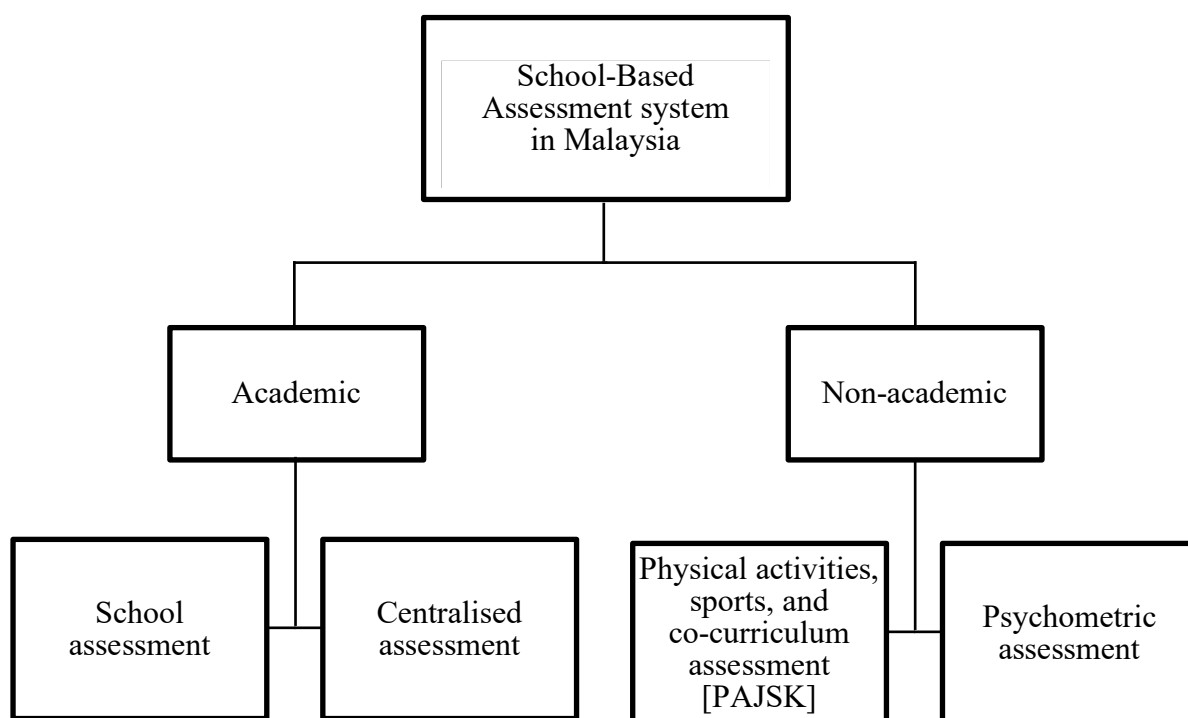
School-Based Assessment system in Malaysia

Academic

Non-academic

School assessment

Centralised assessment

Physical activities, sports, and co-curriculum assessment [PAJSK]

Psychometric assessment